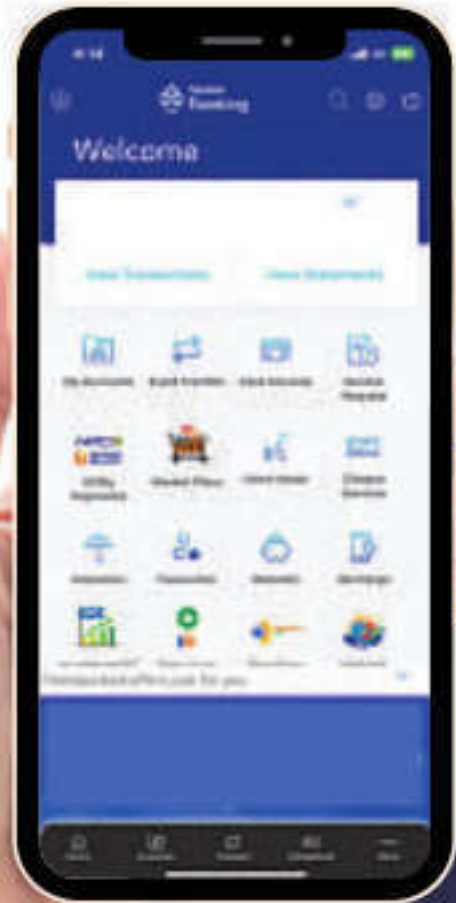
Banking

Welcome

View Transactions

View Statements

My Accounts

Fund Transfer

Card Services

Service Requests

Utility Payments

Cheque Services

Investments

Deposits

Recharge

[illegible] just for you

Home

More